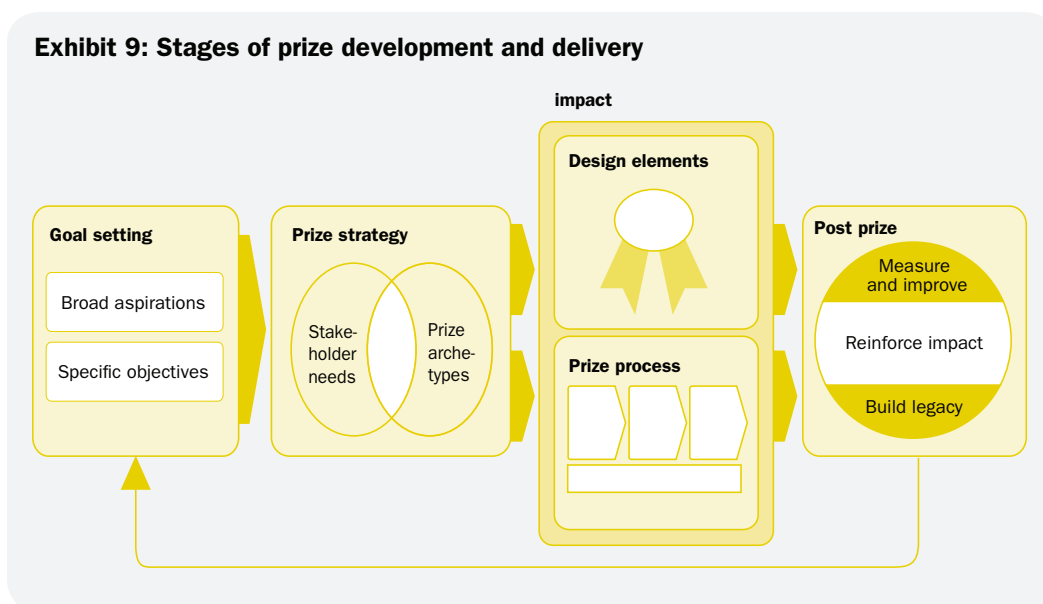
Exhibit 9: Stages of prize development and delivery

impact

Goal setting

Broad aspirations

Specific objectives

Prize strategy

Stakeholder needs

Prize archetypes

Design elements

Prize process

Post prize

Measure and improve

Reinforce impact

Build legacy